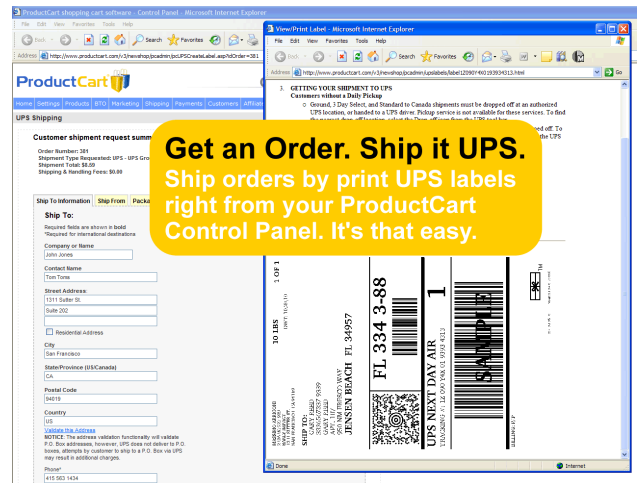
ProductCart shopping cart software - Control Panel - Microsoft Internet Explorer
File Edit View Favorites Tools Help
Back Search Favorites
Address http://www.productcart.com/v3/newshop/pcadmin/pcUPSCreateLabel.asp?idOrder=381

ProductCart

Home Settings Products BTO Marketing Shipping Payments Customers Affiliates

UPS Shipping

Customer shipment request summ

Order Number: 381
Shipment Type Requested: UPS - UPS Gro
Shipment Total: $0.69
Shipping & Handling Fees: $0.00

Ship To Information | Ship From | Packa

Ship To:
Required fields are shown in bold
*Required for international destinations

Company or Name
John Jones

Contact Name
Tom Toms

Street Address:
1311 Sutter St.
Suite 202

Residential Address

City
San Francisco

State/Province (US/Canada)
CA

Postal Code
94019

Country
US
Validate this Address
NOTICE: The address validation functionality will validate P.O. Box addresses, however, UPS does not deliver to P.O. boxes, attempts by customer to ship to a P.O. Box via UPS may result in additional charges.

Phone*
415 563 1434

View/Print Label - Microsoft Internet Explorer
File Edit View Favorites Tools Help
Back Search Favorites
Address http://www.productcart.com/v3/newshop/pcadmin/upslabels/label1Z0969Y4X0193934313.html Go

3. GETTING YOUR SHIPMENT TO UPS
Customers without a Daily Pickup
Ground, 3 Day Select, and Standard to Canada shipments must be dropped off at an authorized UPS location, or handed to a UPS driver. Pickup service is not available for these services. To find

Get an Order. Ship it UPS.
Ship orders by print UPS labels right from your ProductCart Control Panel. It's that easy.

10 LBS 1 OF 1
SHIP TO:
JENSEN BEACH FL 34957
FL 334 3-88
UPS NEXT DAY AIR 1
TRACKING #: 1Z 096 9Y4 X0 1939 4313
SAMPLE

Done Internet